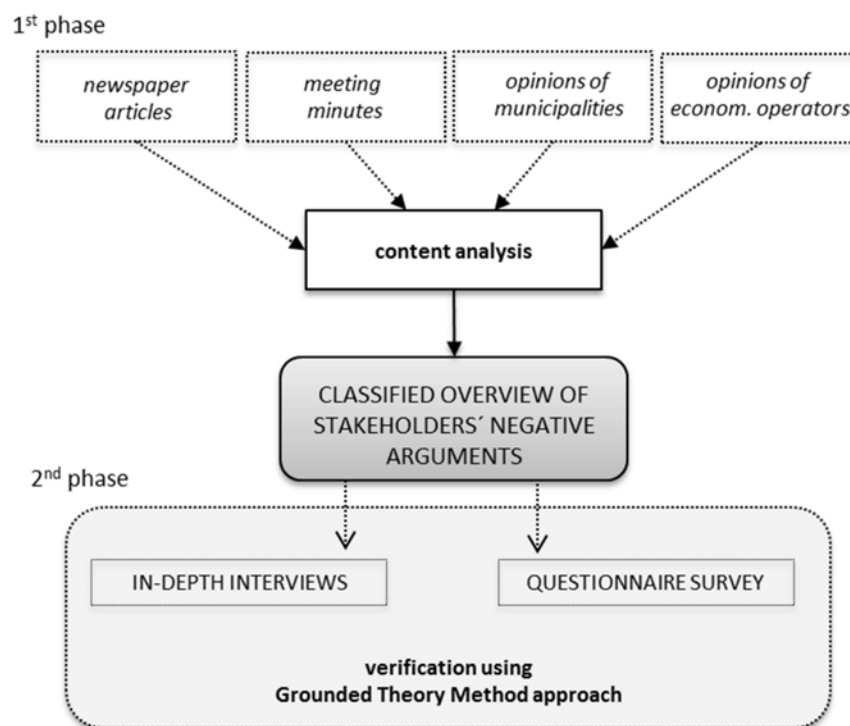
1$^{st}$ phase

newspaper articles

meeting minutes

opinions of municipalities

opinions of econom. operators

content analysis

CLASSIFIED OVERVIEW OF STAKEHOLDERS´ NEGATIVE ARGUMENTS

2$^{nd}$ phase

IN-DEPTH INTERVIEWS

QUESTIONNAIRE SURVEY

verification using Grounded Theory Method approach